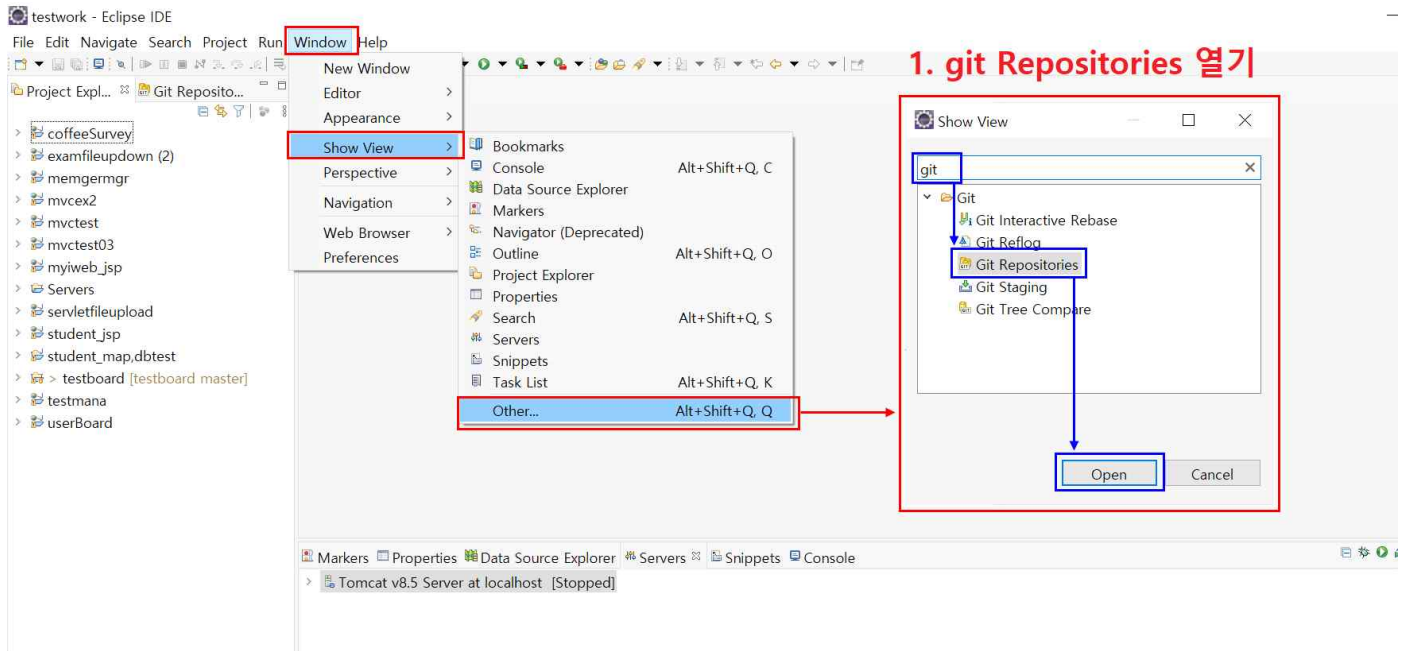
testwork - Eclipse IDE

File Edit Navigate Search Project Run Window Help

Project Expl... Git Reposito...

coffeeSurvey
examfileupdown (2)
memgermgr
mvcex2
mvctest
mvctest03
myiweb_jsp
Servers
servletfileupload
student_jsp
student_map,dbtest
> testboard [testboard master]
testmana
userBoard

New Window
Editor
Appearance
Show View
Perspective
Navigation
Web Browser
Preferences

Bookmarks
Console Alt+Shift+Q, C
Data Source Explorer
Markers
Navigator (Deprecated)
Outline Alt+Shift+Q, O
Project Explorer
Properties
Search Alt+Shift+Q, S
Servers
Snippets
Task List Alt+Shift+Q, K
Other... Alt+Shift+Q, Q

1. git Repositories 열기

Show View

git

Git
Git Interactive Rebase
Git Reflog
Git Repositories
Git Staging
Git Tree Compare

Open Cancel

Markers Properties Data Source Explorer Servers Snippets Console

Tomcat v8.5 Server at localhost [Stopped]